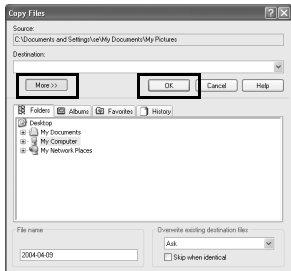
Copy Files

Source:
C:\Documents and Settings\se\My Documents\My Pictures

Destination:

More >>

OK

Cancel

Help

Folders

Albums

Favorites

History

Desktop

My Documents

My Computer

My Network Places

File name

2004-04-09

Overwrite existing destination files

Ask

Skip when identical